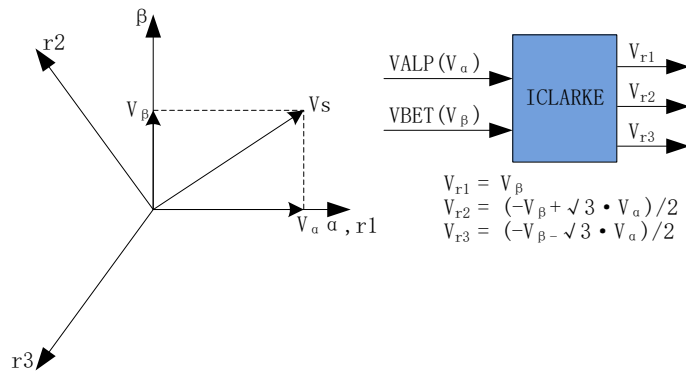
β

r2

$V_\beta$

Vs

$V_\alpha$ α, r1

r3

VALP($V_\alpha$)

VBET($V_\beta$)

ICLARKE

$V_{r1}$

$V_{r2}$

$V_{r3}$

$V_{r1} = V_\beta$

$V_{r2} = (-V_\beta + \sqrt{3} \cdot V_\alpha)/2$

$V_{r3} = (-V_\beta - \sqrt{3} \cdot V_\alpha)/2$